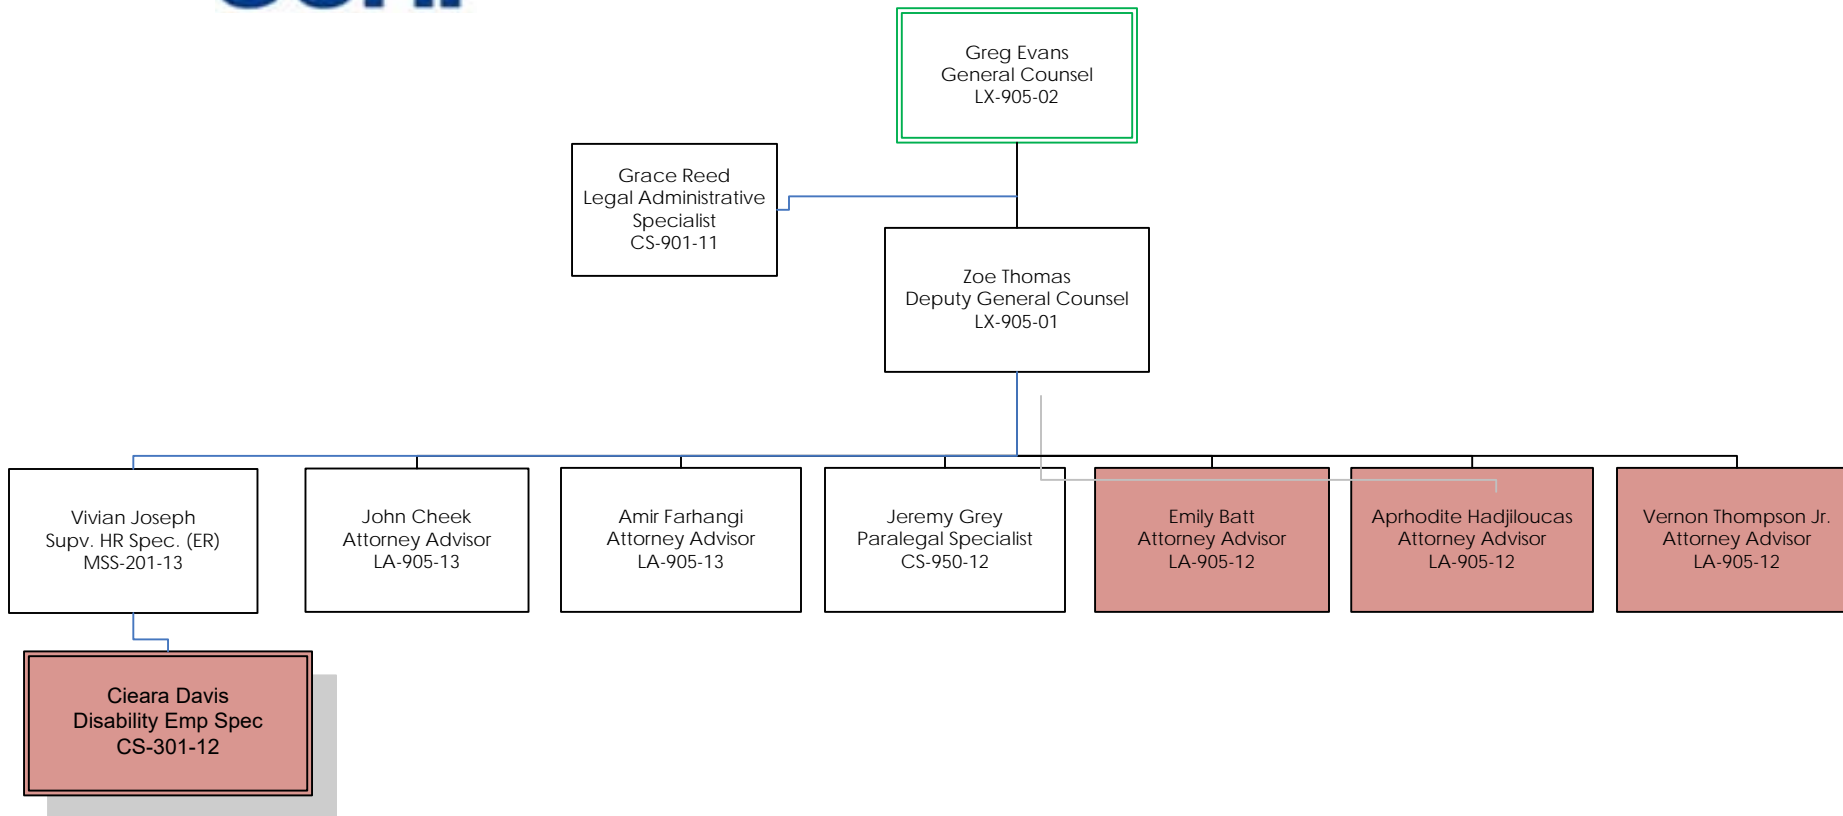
Greg Evans
General Counsel
LX-905-02

Grace Reed
Legal Administrative Specialist
CS-901-11

Zoe Thomas
Deputy General Counsel
LX-905-01

Vivian Joseph
Supv. HR Spec. (ER)
MSS-201-13

John Cheek
Attorney Advisor
LA-905-13

Amir Farhangi
Attorney Advisor
LA-905-13

Jeremy Grey
Paralegal Specialist
CS-950-12

Emily Batt
Attorney Advisor
LA-905-12

Aprhodite Hadjiloucas
Attorney Advisor
LA-905-12

Vernon Thompson Jr.
Attorney Advisor
LA-905-12

Cieara Davis
Disability Emp Spec
CS-301-12